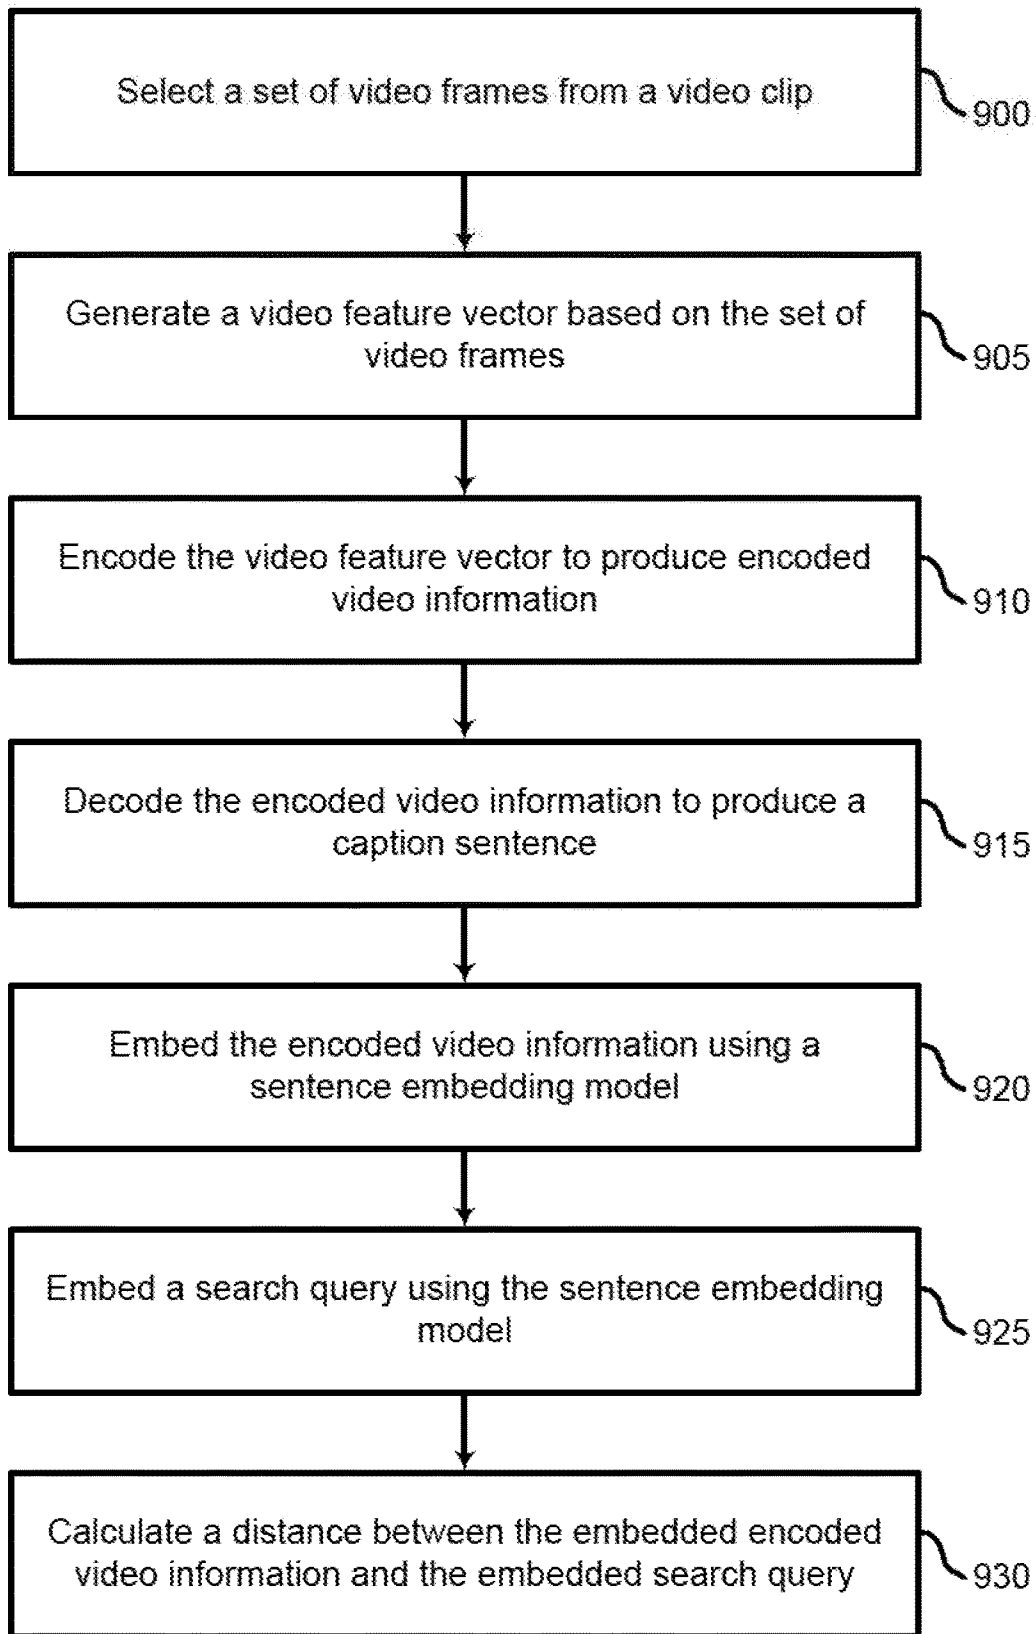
Select a set of video frames from a video clip

900

Generate a video feature vector based on the set of video frames

905

Encode the video feature vector to produce encoded video information

910

Decode the encoded video information to produce a caption sentence

915

Embed the encoded video information using a sentence embedding model

920

Embed a search query using the sentence embedding model

925

Calculate a distance between the embedded encoded video information and the embedded search query

930